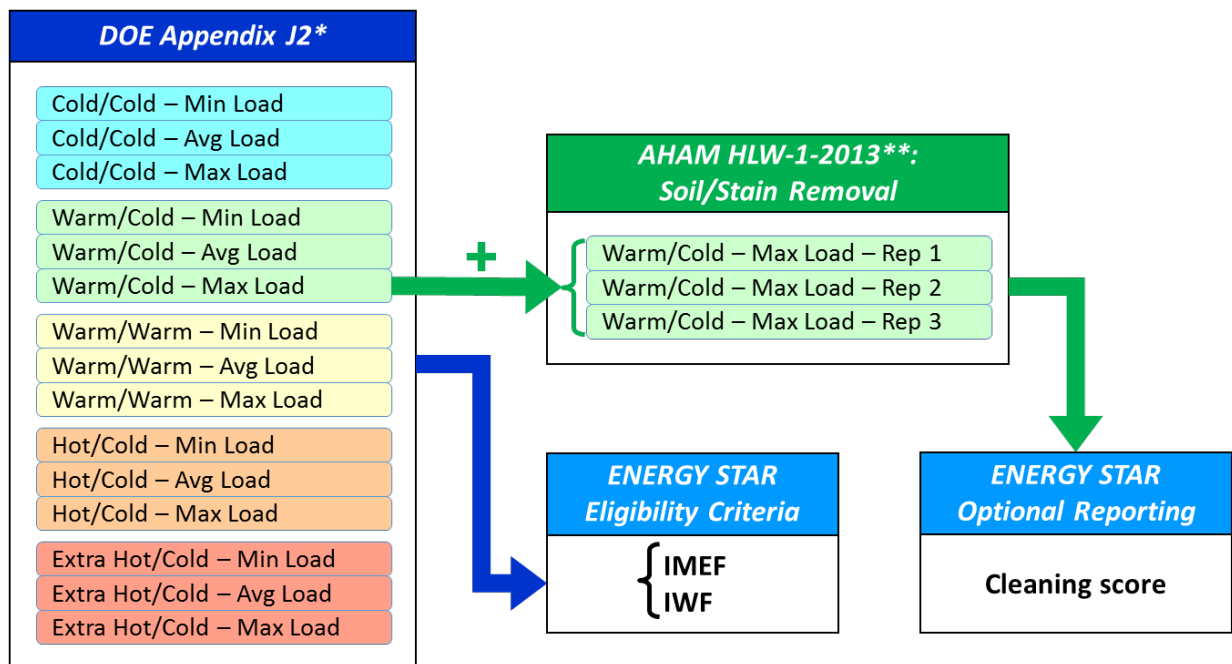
DOE Appendix J2*

Cold/Cold – Min Load
Cold/Cold – Avg Load
Cold/Cold – Max Load

Warm/Cold – Min Load
Warm/Cold – Avg Load
Warm/Cold – Max Load

Warm/Warm – Min Load
Warm/Warm – Avg Load
Warm/Warm – Max Load

Hot/Cold – Min Load
Hot/Cold – Avg Load
Hot/Cold – Max Load

Extra Hot/Cold – Min Load
Extra Hot/Cold – Avg Load
Extra Hot/Cold – Max Load

+

AHAM HLW-1-2013**: Soil/Stain Removal

Warm/Cold – Max Load – Rep 1
Warm/Cold – Max Load – Rep 2
Warm/Cold – Max Load – Rep 3

ENERGY STAR Eligibility Criteria

IMEF
IWF

ENERGY STAR Optional Reporting

Cleaning score